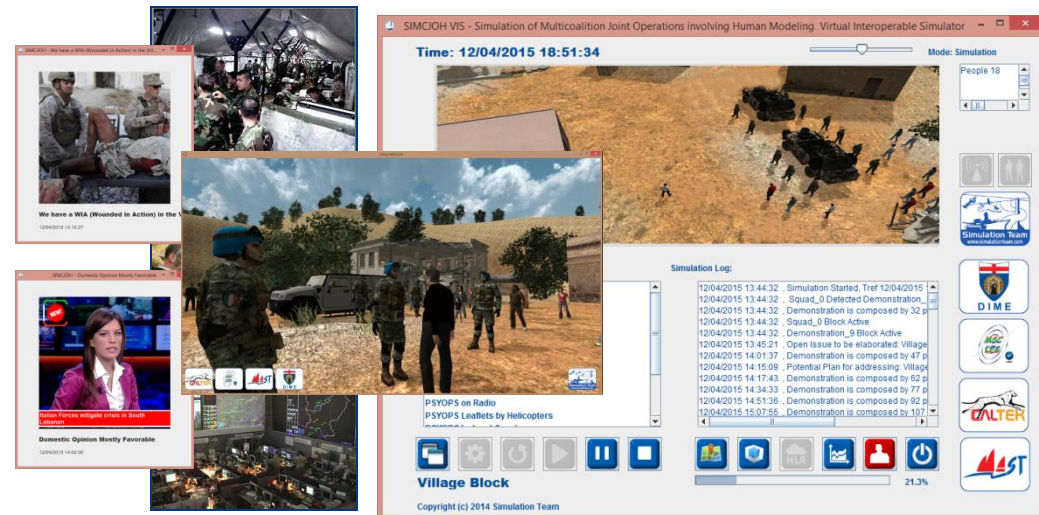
SIMCJOH - We have a WIA (Wounded in Action) in the Vi...

We have a WIA (Wounded in Action) in the V

12/04/2015 14:16:27

SIMCJOH - Domestic Opinion Mostly Favorable

NEW

Italian Forces mitigate crisis in South Lebanon

Domestic Opinion Mostly Favorable

12/04/2015 14:00:00

SIMCJOH VIS - Simulation of Multicoalition Joint Operations involving Human Modeling Virtual Interoperable Simulator

Time: 12/04/2015 18:51:34

Mode: Simulation

People 18

Simulation Team

DIME

MSC LES

CALTEK

MAST

Simulation Log:

12/04/2015 13:44:32 , Simulation Started, Tref 12/04/2015
12/04/2015 13:44:32 , Squad_0 Detected Demonstration_
12/04/2015 13:44:32 , Demonstration is composed by 32 p
12/04/2015 13:44:32 , Squad_0 Block Active
12/04/2015 13:44:32 , Demonstration_9 Block Active
12/04/2015 13:45:21 , Open Issue to be elaborated: Village
12/04/2015 14:01:37 , Demonstration is composed by 47 p
12/04/2015 14:15:09 , Potential Plan for addressing: Village
12/04/2015 14:17:43 , Demonstration is composed by 62 p
12/04/2015 14:34:33 , Demonstration is composed by 77 p
12/04/2015 14:51:36 , Demonstration is composed by 92 p
12/04/2015 15:07:55 , Demonstration is composed by 107

PSYOPS on Radio
PSYOPS Leaflets by Helicopters

Village Block

HLB

21.3%

Copyright (c) 2014 Simulation Team